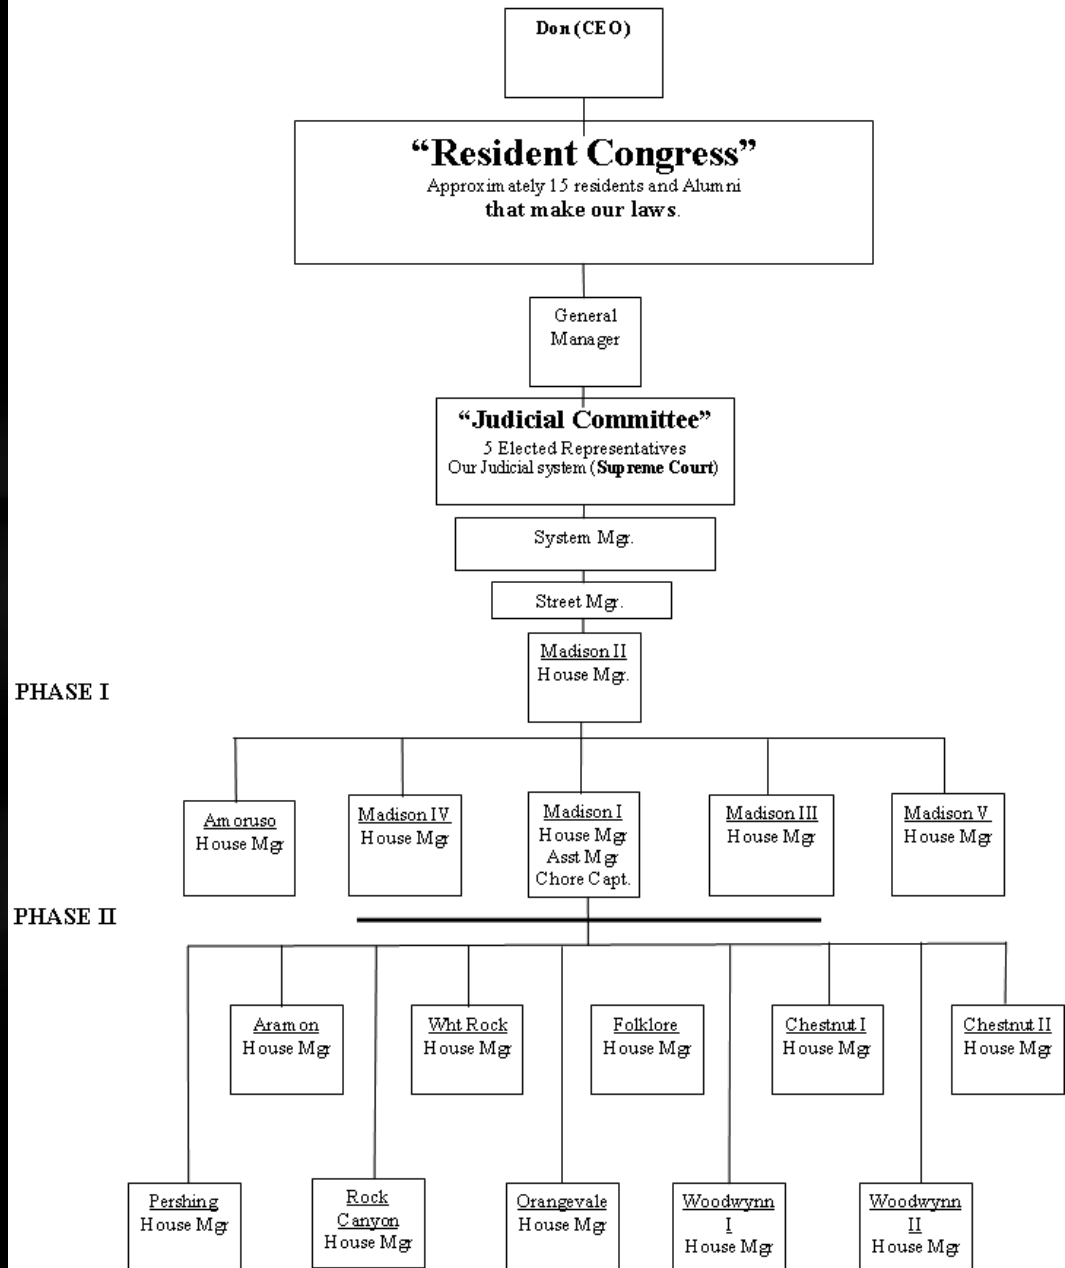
Don (CEO)

"Resident Congress"
Approximately 15 residents and Alumni
that make our laws.

General Manager

"Judicial Committee"
5 Elected Representatives
Our Judicial system (Supreme Court)

System Mgr.

Street Mgr.

Madison II
House Mgr.

PHASE I

Amoruso
House Mgr

Madison IV
House Mgr

Madison I
House Mgr
Asst Mgr
Chore Capt.

Madison III
House Mgr

Madison V
House Mgr

PHASE II

Aramon
House Mgr

Wht Rock
House Mgr

Folklore
House Mgr

Chestnut I
House Mgr

Chestnut II
House Mgr

Pershing
House Mgr

Rock Canyon
House Mgr

Orangevale
House Mgr

Woodwynn I
House Mgr

Woodwynn II
House Mgr